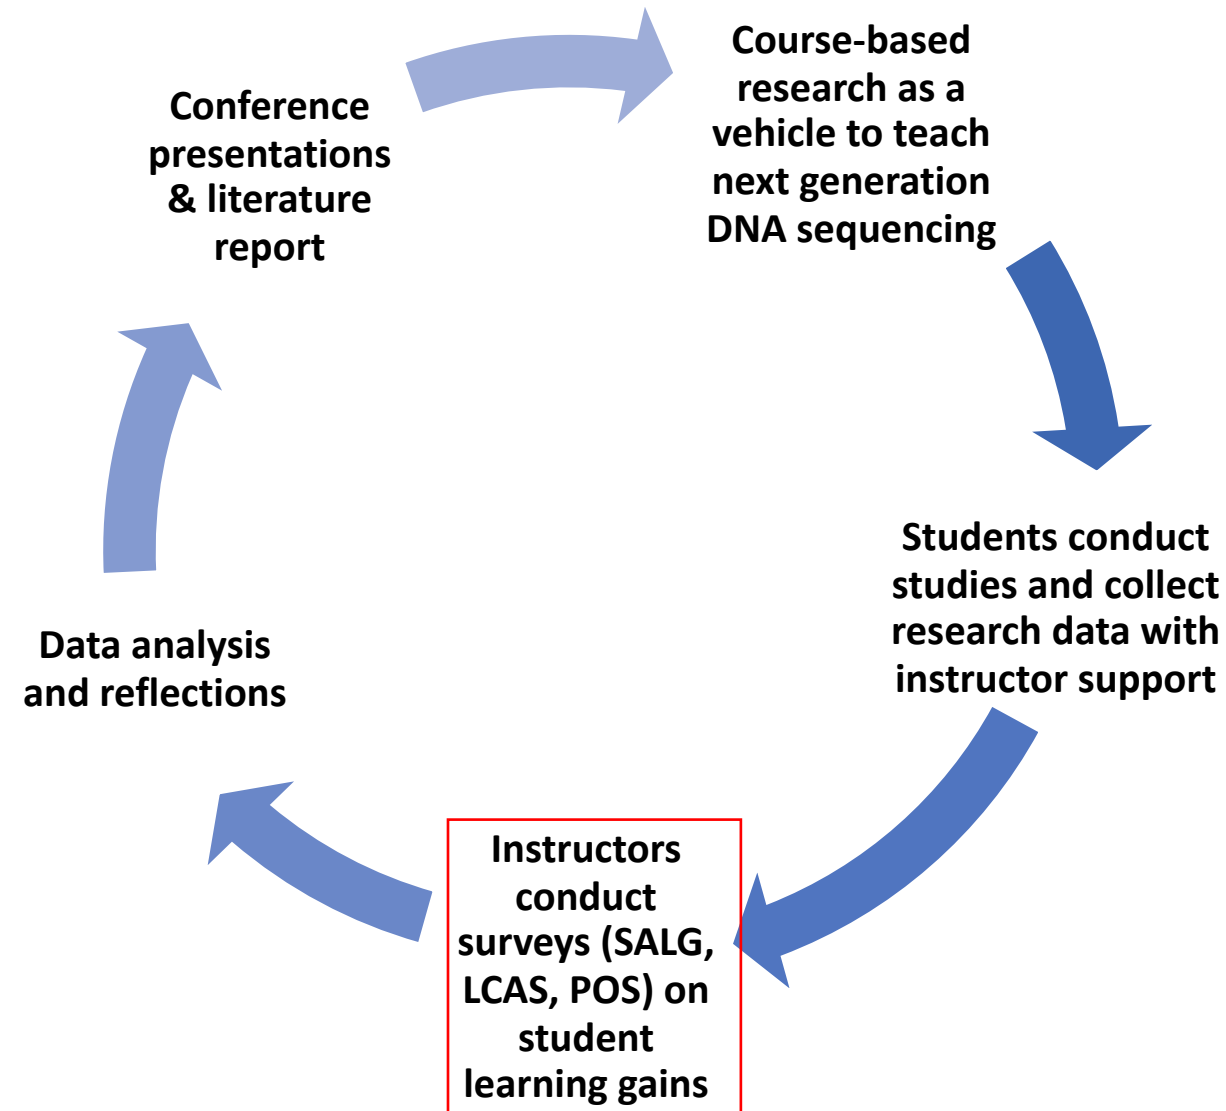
Course-based research as a vehicle to teach next generation DNA sequencing

Students conduct studies and collect research data with instructor support

Instructors conduct surveys (SALG, LCAS, POS) on student learning gains

Data analysis and reflections

Conference presentations & literature report